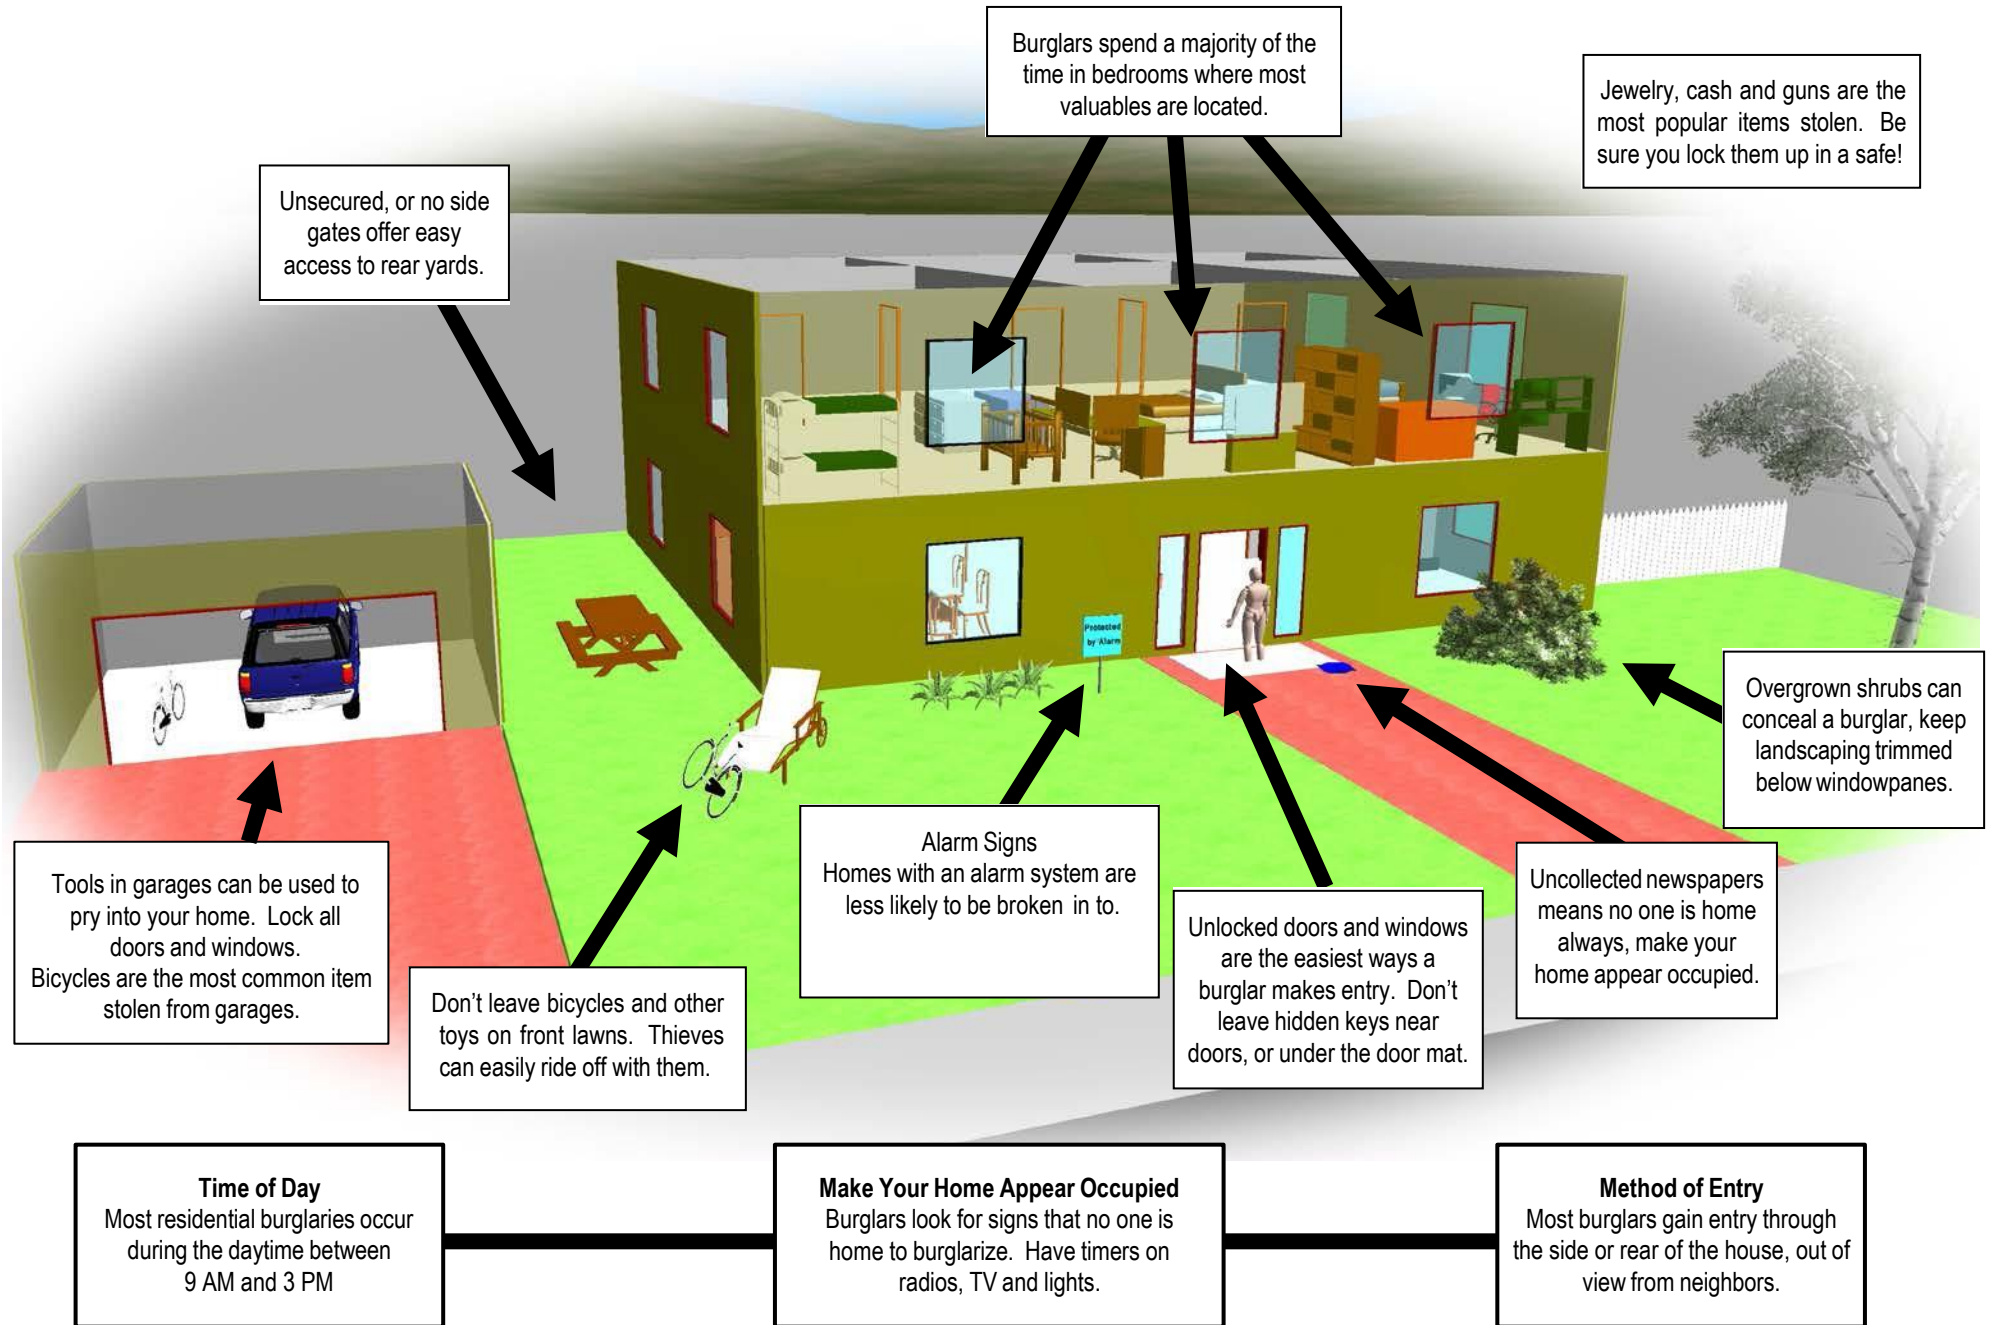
Burglars spend a majority of the time in bedrooms where most valuables are located.

Jewelry, cash and guns are the most popular items stolen. Be sure you lock them up in a safe!

Unsecured, or no side gates offer easy access to rear yards.

Protected by Alarm

Overgrown shrubs can conceal a burglar, keep landscaping trimmed below windowpanes.

Tools in garages can be used to pry into your home. Lock all doors and windows.
Bicycles are the most common item stolen from garages.

Alarm Signs
Homes with an alarm system are less likely to be broken in to.

Uncollected newspapers means no one is home always, make your home appear occupied.

Unlocked doors and windows are the easiest ways a burglar makes entry. Don't leave hidden keys near doors, or under the door mat.

Don't leave bicycles and other toys on front lawns. Thieves can easily ride off with them.

**Time of Day**
Most residential burglaries occur during the daytime between 9 AM and 3 PM

**Make Your Home Appear Occupied**
Burglars look for signs that no one is home to burglarize. Have timers on radios, TV and lights.

**Method of Entry**
Most burglars gain entry through the side or rear of the house, out of view from neighbors.